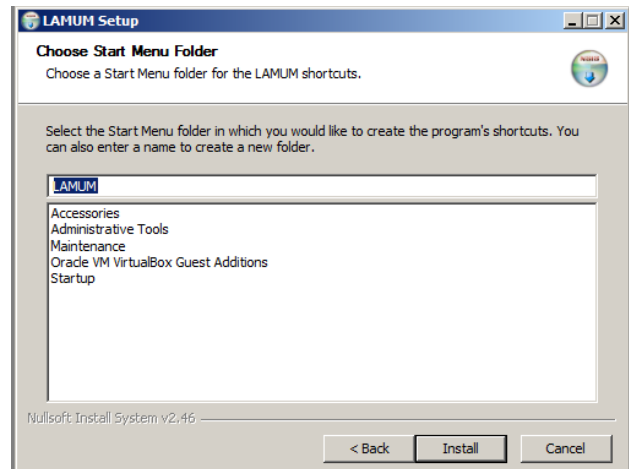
LAMUM Setup

Choose Start Menu Folder

Choose a Start Menu folder for the LAMUM shortcuts.

Select the Start Menu folder in which you would like to create the program's shortcuts. You can also enter a name to create a new folder.

LAMUM

Accessories
Administrative Tools
Maintenance
Oracle VM VirtualBox Guest Additions
Startup

Nullsoft Install System v2.46

< Back
Install
Cancel